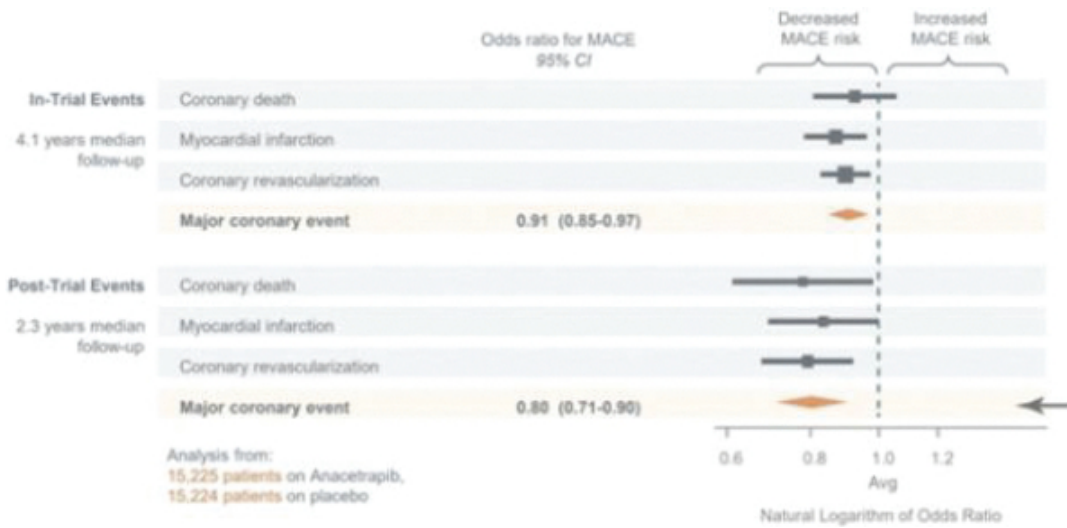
Odds ratio for MACE
95% CI

Decreased MACE risk

Increased MACE risk

In-Trial Events

4.1 years median follow-up

Coronary death

Myocardial infarction

Coronary revascularization

Major coronary event 0.91 (0.85-0.97)

Post-Trial Events

2.3 years median follow-up

Coronary death

Myocardial infarction

Coronary revascularization

Major coronary event 0.80 (0.71-0.90)

Analysis from:
15,225 patients on Anacetrapib,
15,224 patients on placebo

0.6 0.8 1.0 1.2
Avg

Natural Logarithm of Odds Ratio